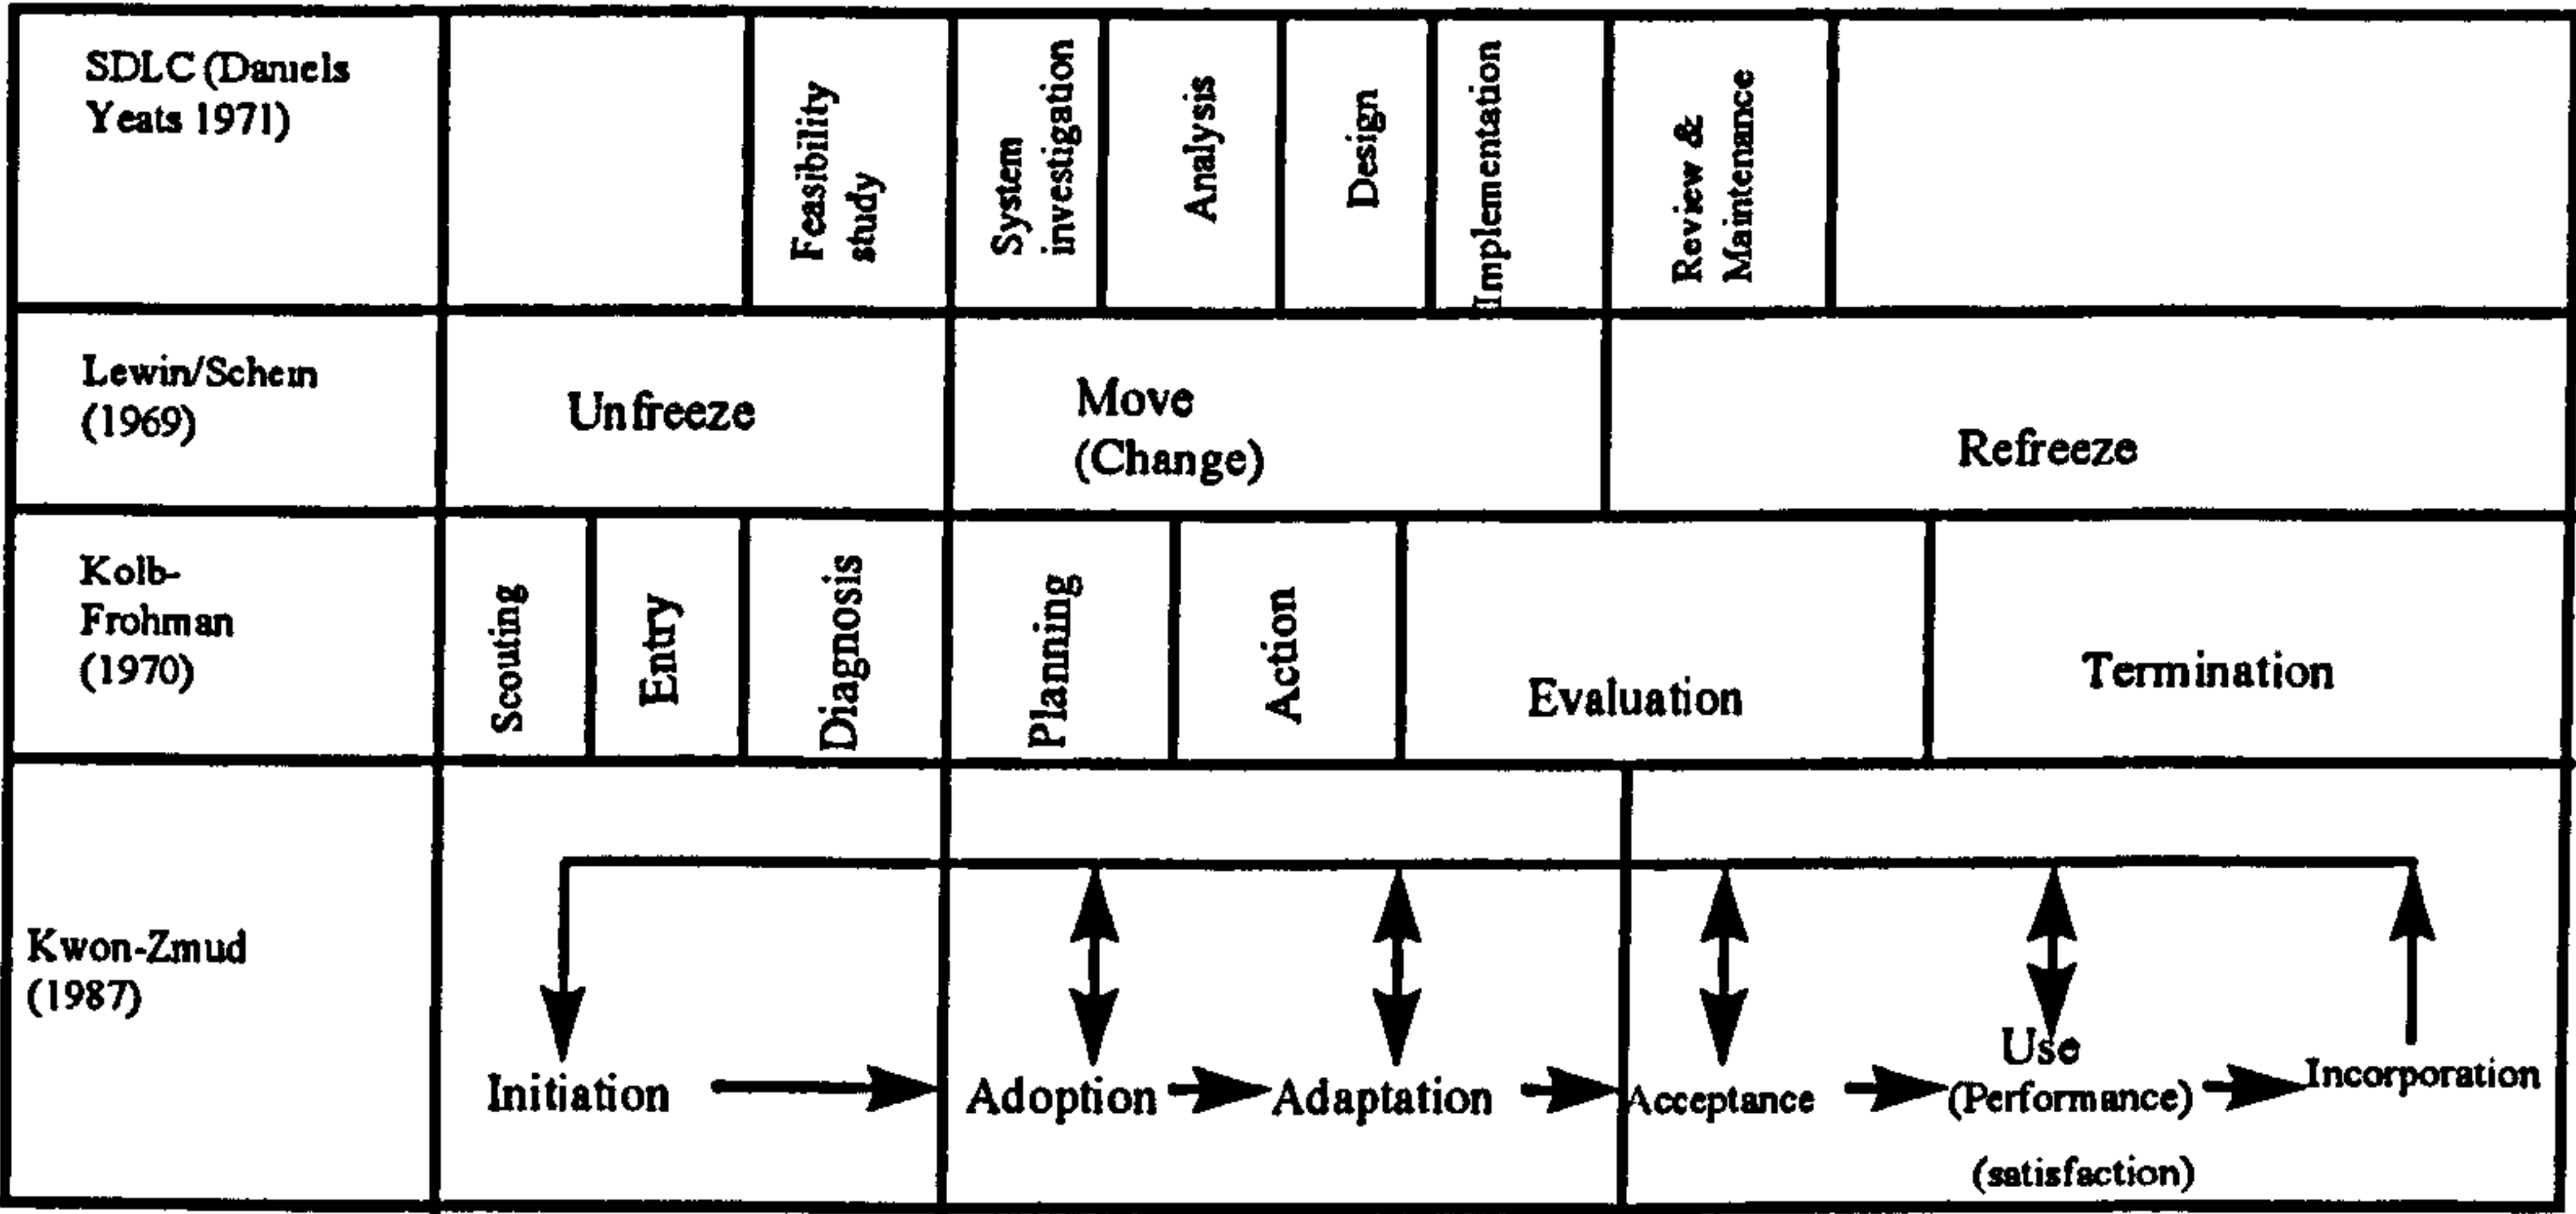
| SDLC (Daniels Yeats 1971) | | Feasibility study | System investigation | Analysis | Design | Implementation | Review & Maintenance | |
|---|---|---|---|---|---|---|---|---|
| Lewin/Schein (1969) | Unfreeze | | Move (Change) | | | | Refreeze | |
| Kolb-Frohman (1970) | Scouting | Entry | Diagnosis | Planning | Action | Evaluation | Termination | |
| Kwon-Zmud (1987) | Initiation | | Adoption | Adaptation | | Acceptance | Use (Performance) (satisfaction) | Incorporation |